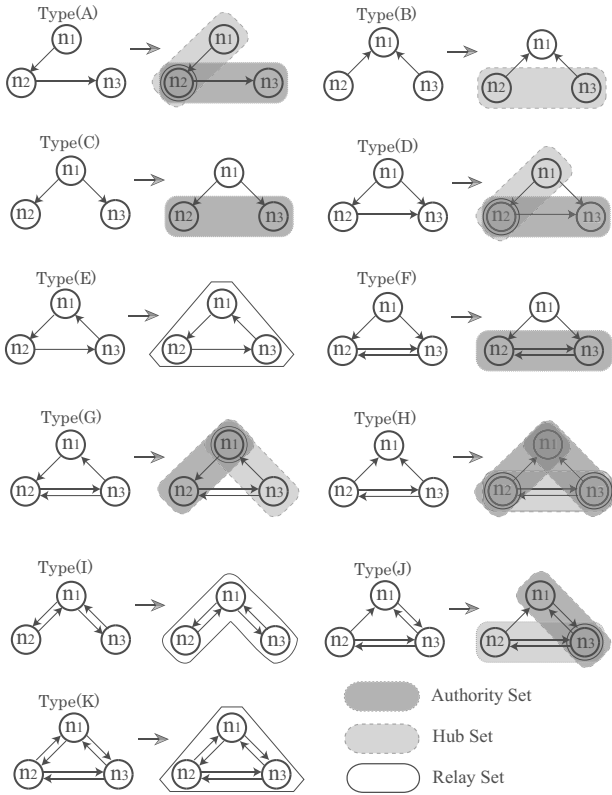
Type(A)
n1
n2
n3
n1
n2
n3

Type(B)
n1
n2
n3
n1
n2
n3

Type(C)
n1
n2
n3
n1
n2
n3

Type(D)
n1
n2
n3
n1
n2
n3

Type(E)
n1
n2
n3
n1
n2
n3

Type(F)
n1
n2
n3
n1
n2
n3

Type(G)
n1
n2
n3
n1
n2
n3

Type(H)
n1
n2
n3
n1
n2
n3

Type(I)
n1
n2
n3
n1
n2
n3

Type(J)
n1
n2
n3
n1
n2
n3

Type(K)
n1
n2
n3
n1
n2
n3

Authority Set
Hub Set
Relay Set